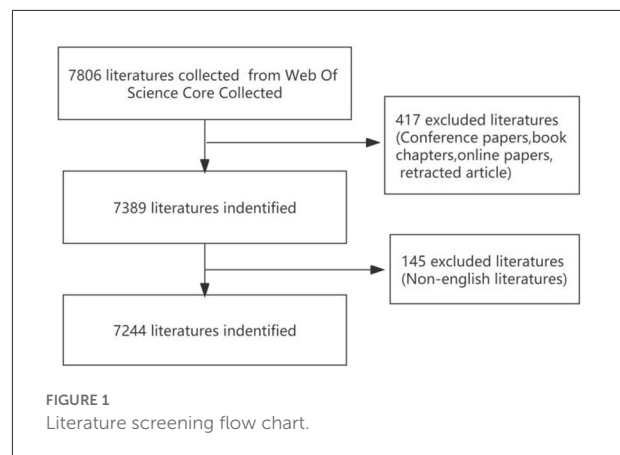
7806 literatures collected from Web Of Science Core Collected

417 excluded literatures (Conference papers,book chapters,online papers, retracted article)

7389 literatures indentified

145 excluded literatures (Non-english literatures)

7244 literatures indentified

FIGURE 1
Literature screening flow chart.